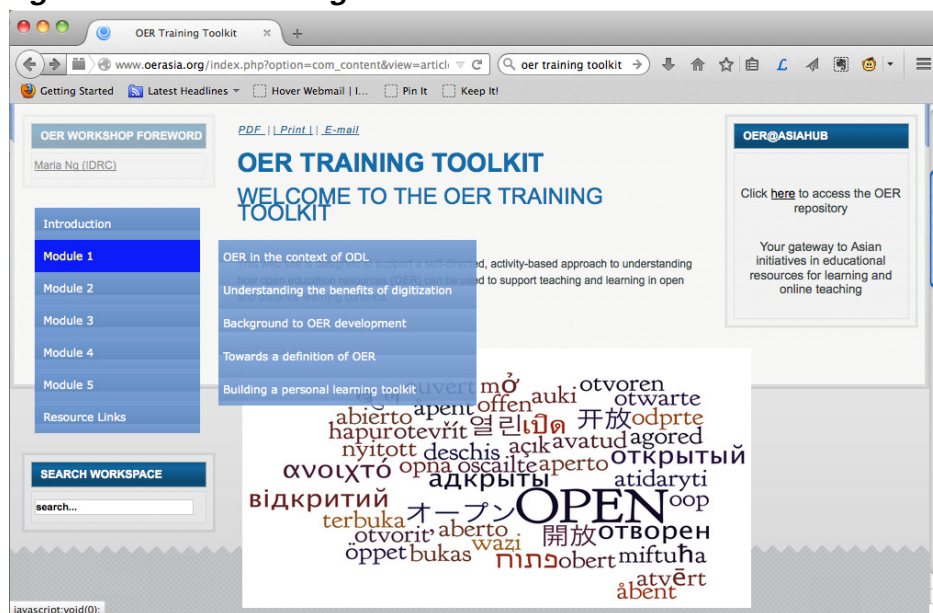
OER Training Toolkit

www.oerasia.org/index.php?option=com_content&view=articl

oer training toolkit

Getting Started | Latest Headlines | Hover Webmail | I... | Pin It | Keep It!

OER WORKSHOP FOREWORD

Maria Ng (IDRC)

PDF | Print | E-mail

OER TRAINING TOOLKIT

WELCOME TO THE OER TRAINING TOOLKIT

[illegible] support a self directed, activity-based approach to understanding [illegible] used to support teaching and learning in open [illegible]

OER@ASIAHUB

Click here to access the OER repository

Your gateway to Asian initiatives in educational resources for learning and online teaching

Introduction
Module 1
Module 2
Module 3
Module 4
Module 5
Resource Links

OER in the context of ODL
Understanding the benefits of digitization
Background to OER development
Towards a definition of OER
Building a personal learning toolkit

SEARCH WORKSPACE

search...

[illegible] uvert mở otvoren auki otwarte abierto apert offen 열린 খোলা 开放 odprte hapurotevřít deschis açık avatud agored nyitott ανοιχτό opna oscailte aperto открытый адкрыты atidaryti відкритий オープン OPEN oop terbuka aberto otvorit 開放 отворен öppet bukas wazi פתוח obert miftuħa atvērt åbent

javascript:void(0);